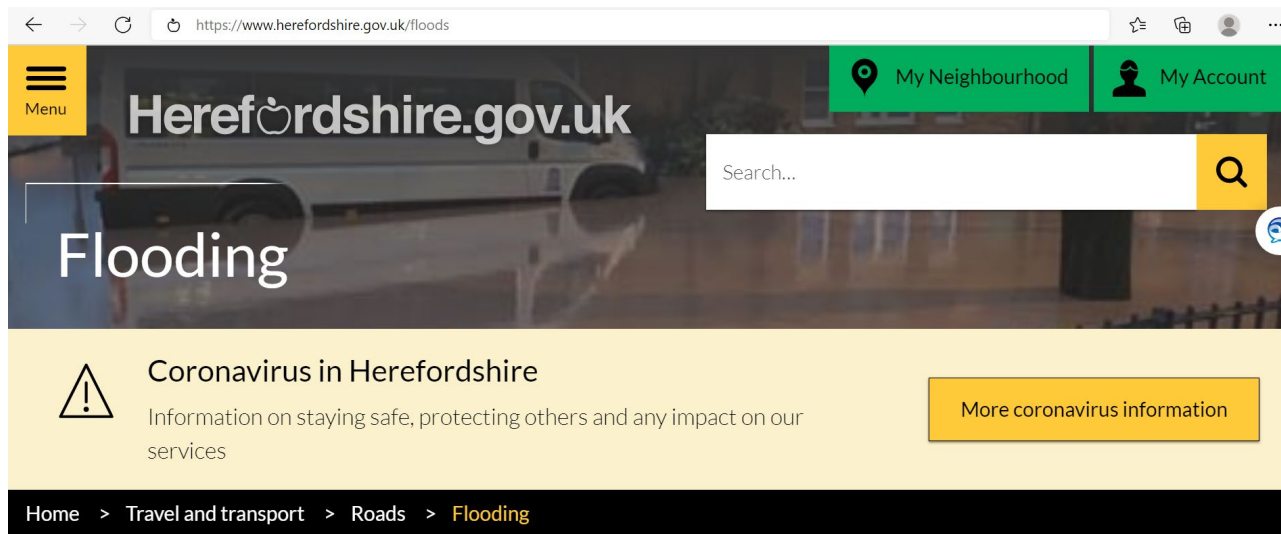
https://www.herefordshire.gov.uk/floods

Menu

Herefordshire.gov.uk

My Neighbourhood

My Account

Search...

Flooding

Coronavirus in Herefordshire

Information on staying safe, protecting others and any impact on our services

More coronavirus information

Home > Travel and transport > Roads > Flooding